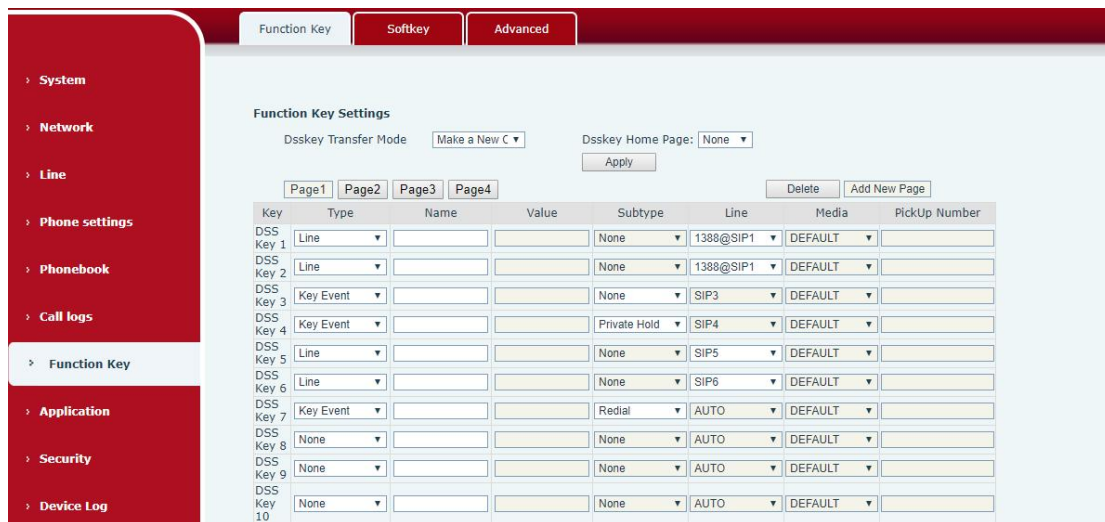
Function Key | Softkey | Advanced

› System
› Network
› Line
› Phone settings
› Phonebook
› Call logs
› Function Key
› Application
› Security
› Device Log

Function Key Settings

Dsskey Transfer Mode [Make a New C ▾] Dsskey Home Page: [None ▾]

Apply

Page1 Page2 Page3 Page4 Delete Add New Page

| Key | Type | Name | Value | Subtype | Line | Media | PickUp Number |
|---|---|---|---|---|---|---|---|
| DSS Key 1 | Line | | | None | 1388@SIP1 | DEFAULT | |
| DSS Key 2 | Line | | | None | 1388@SIP1 | DEFAULT | |
| DSS Key 3 | Key Event | | | None | SIP3 | DEFAULT | |
| DSS Key 4 | Key Event | | | Private Hold | SIP4 | DEFAULT | |
| DSS Key 5 | Line | | | None | SIP5 | DEFAULT | |
| DSS Key 6 | Line | | | None | SIP6 | DEFAULT | |
| DSS Key 7 | Key Event | | | Redial | AUTO | DEFAULT | |
| DSS Key 8 | None | | | None | AUTO | DEFAULT | |
| DSS Key 9 | None | | | None | AUTO | DEFAULT | |
| DSS Key 10 | None | | | None | AUTO | DEFAULT | |